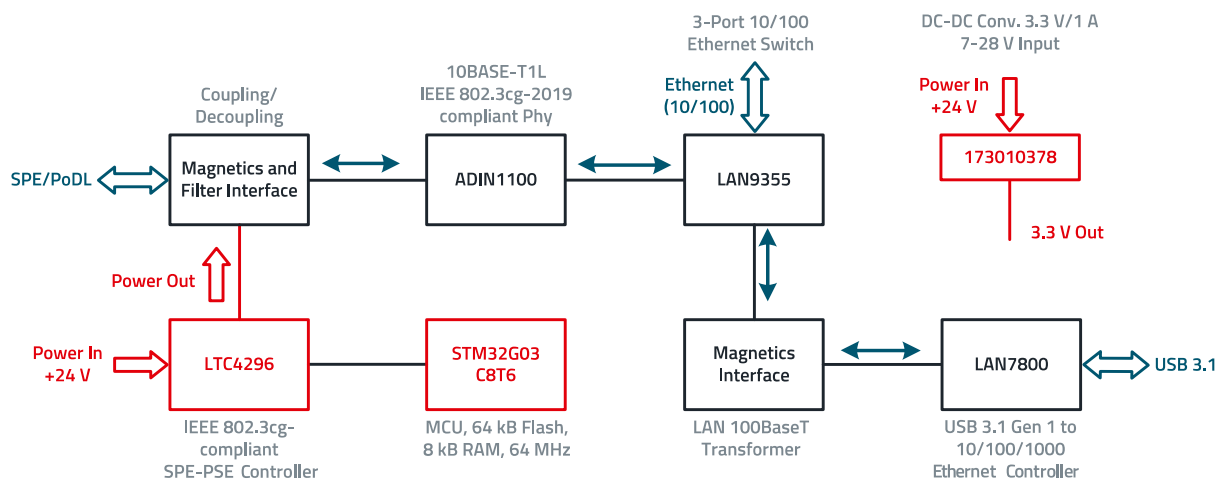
3-Port 10/100
Ethernet Switch

DC-DC Conv. 3.3 V/1 A
7-28 V Input

10BASE-T1L
IEEE 802.3cg-2019
compliant Phy

Ethernet
(10/100)

Power In
+24 V

Coupling/
Decoupling

173010378

SPE/PoDL

Magnetics and
Filter Interface

ADIN1100

LAN9355

3.3 V Out

Power Out

Power In
+24 V

LTC4296

STM32G03
C8T6

Magnetics
Interface

LAN7800

USB 3.1

IEEE 802.3cg-
compliant
SPE-PSE Controller

MCU, 64 kB Flash,
8 kB RAM, 64 MHz

LAN 100BaseT
Transformer

USB 3.1 Gen 1 to
10/100/1000
Ethernet Controller